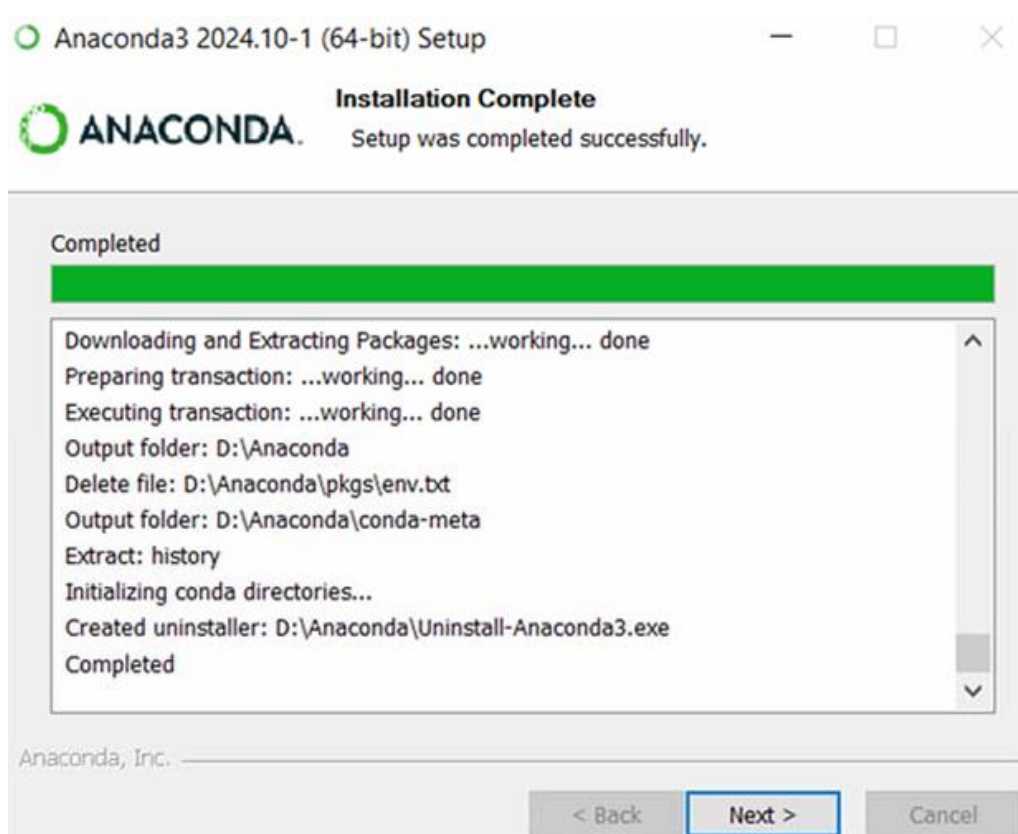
Anaconda3 2024.10-1 (64-bit) Setup

ANACONDA.

Installation Complete
Setup was completed successfully.

Completed

Downloading and Extracting Packages: ...working... done
Preparing transaction: ...working... done
Executing transaction: ...working... done
Output folder: D:\Anaconda
Delete file: D:\Anaconda\pkgs\env.txt
Output folder: D:\Anaconda\conda-meta
Extract: history
Initializing conda directories...
Created uninstaller: D:\Anaconda\Uninstall-Anaconda3.exe
Completed

Anaconda, Inc.

< Back
Next >
Cancel